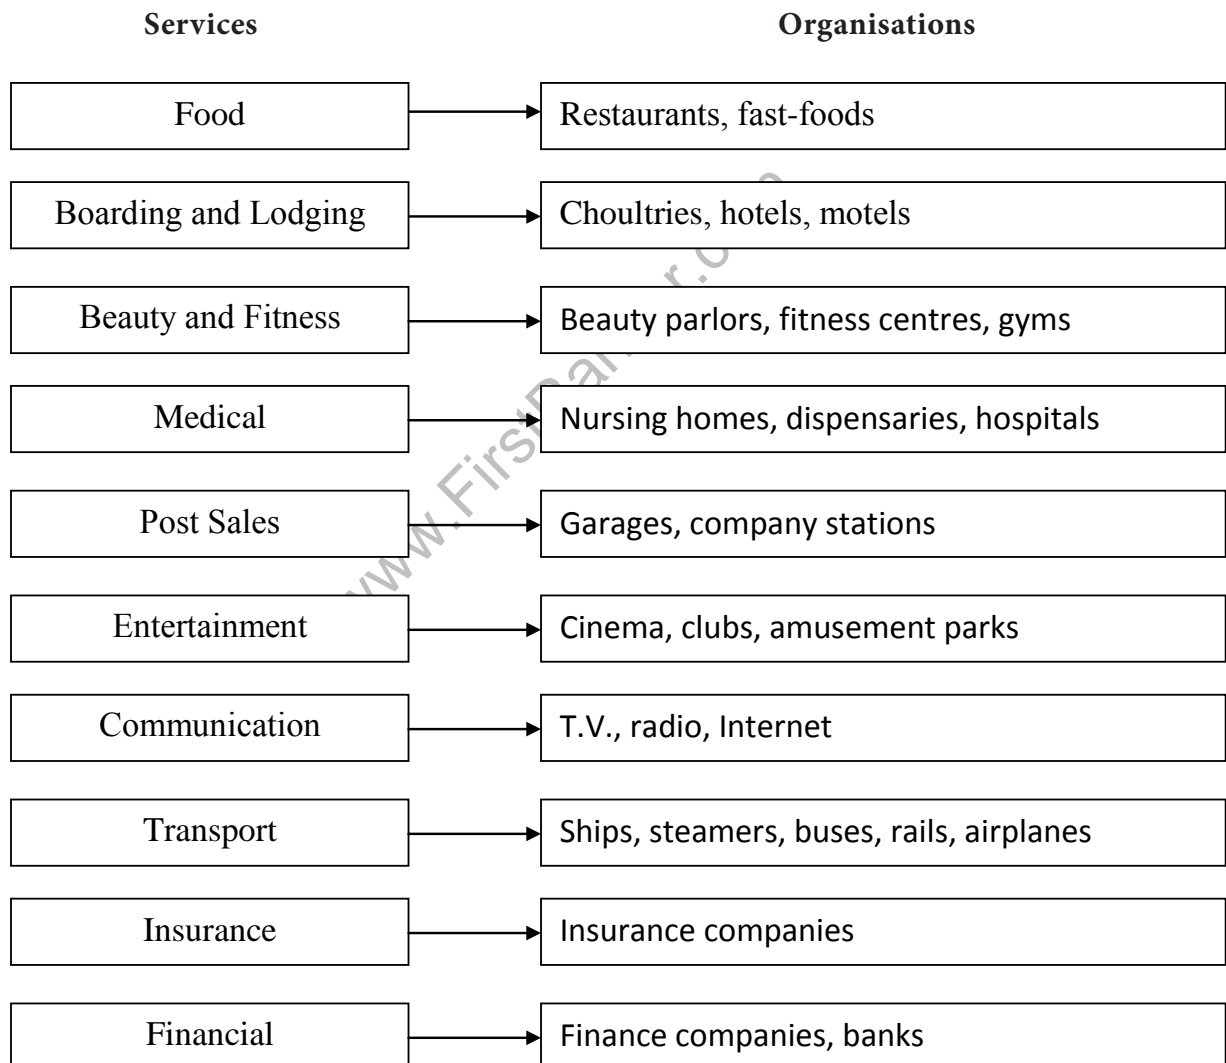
Services

Organisations

Food → Restaurants, fast-foods

Boarding and Lodging → Choultries, hotels, motels

Beauty and Fitness → Beauty parlors, fitness centres, gyms

Medical → Nursing homes, dispensaries, hospitals

Post Sales → Garages, company stations

Entertainment → Cinema, clubs, amusement parks

Communication → T.V., radio, Internet

Transport → Ships, steamers, buses, rails, airplanes

Insurance → Insurance companies

Financial → Finance companies, banks

www.FirstRanker.com